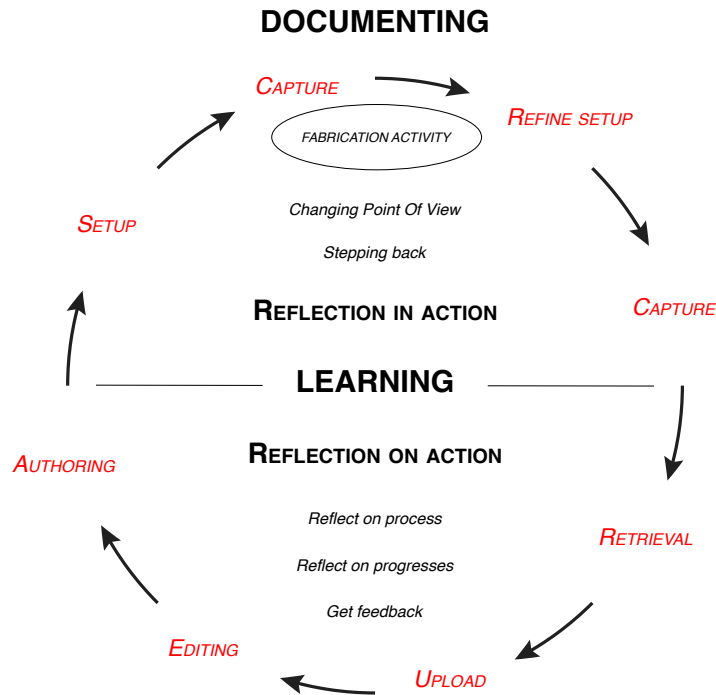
DOCUMENTING

Capture

FABRICATION ACTIVITY

Refine setup

Setup

Changing Point Of View

Stepping back

Reflection in action

Capture

LEARNING

Reflection on action

Authoring

Reflect on process

Reflect on progresses

Get feedback

Retrieval

Editing

Upload